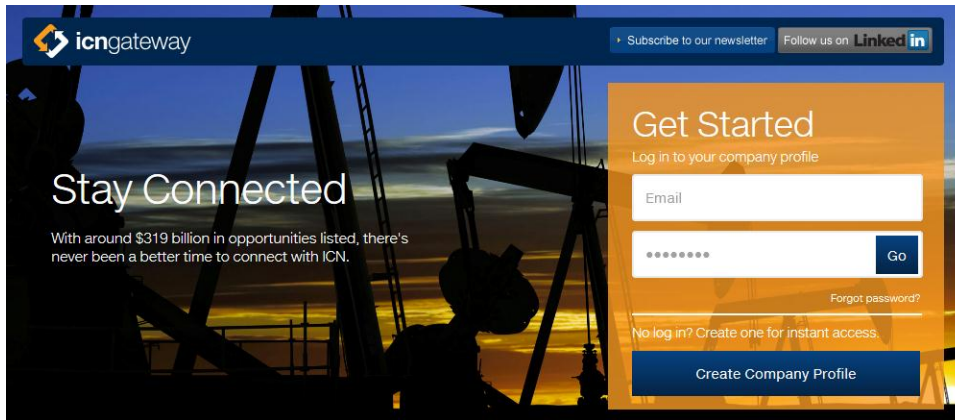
icngateway

Subscribe to our newsletter

Follow us on LinkedIn

Stay Connected

With around $319 billion in opportunities listed, there's never been a better time to connect with ICN.

Get Started

Log in to your company profile

Email

••••••••

Go

Forgot password?

No log in? Create one for instant access.

Create Company Profile